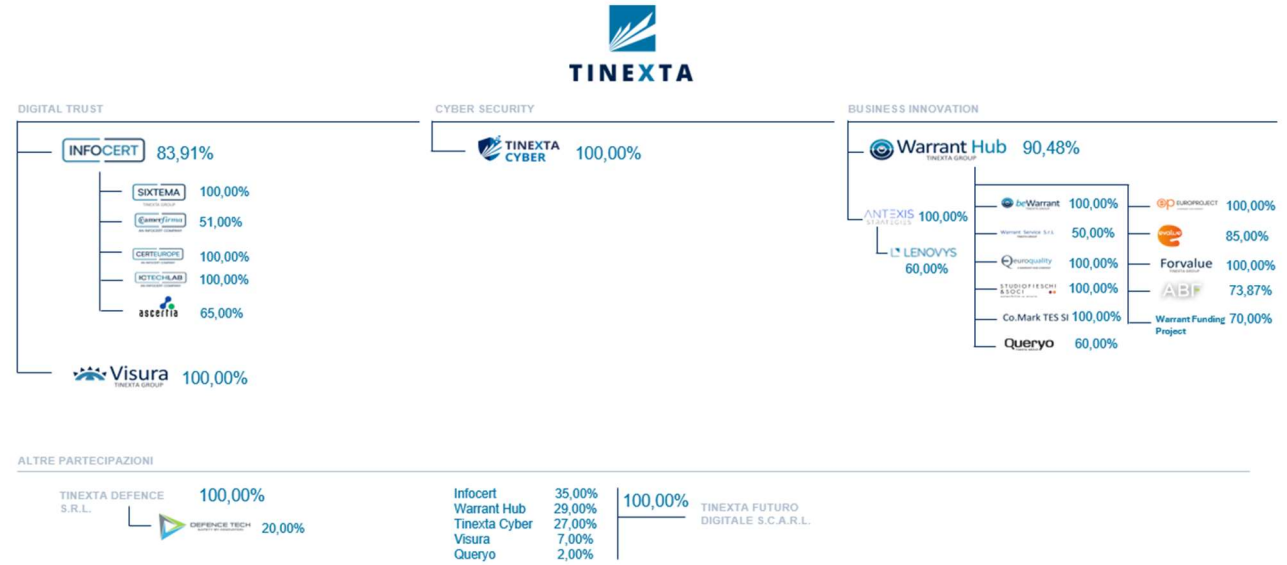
TINEXTA

DIGITAL TRUST

INFOCERT 83,91%

SIXTEMA 100,00%

Camerfirma 51,00%

CERTEUROPE 100,00%

ICTECHLAB 100,00%

ascertia 65,00%

Visura TINEXTA GROUP 100,00%

CYBER SECURITY

TINEXTA CYBER 100,00%

BUSINESS INNOVATION

Warrant Hub TINEXTA GROUP 90,48%

ANTEXIS 100,00%

LENOVYS 60,00%

beWarrant 100,00%

Warrant Service S.r.l. 50,00%

euroquality 100,00%

STUDIO FIESCHI & SOCI 100,00%

Co.Mark TES Sl 100,00%

Queryo 60,00%

EUROPROJECT 100,00%

evalue 85,00%

Forvalue 100,00%

ABF 73,87%

Warrant Funding Project 70,00%

ALTRE PARTECIPAZIONI

TINEXTA DEFENCE S.R.L. 100,00%

DEFENCE TECH 20,00%

| | |
|---|---|
| Infocert | 35,00% |
| Warrant Hub | 29,00% |
| Tinexta Cyber | 27,00% |
| Visura | 7,00% |
| Queryo | 2,00% |

100,00% TINEXTA FUTURO DIGITALE S.C.A.R.L.